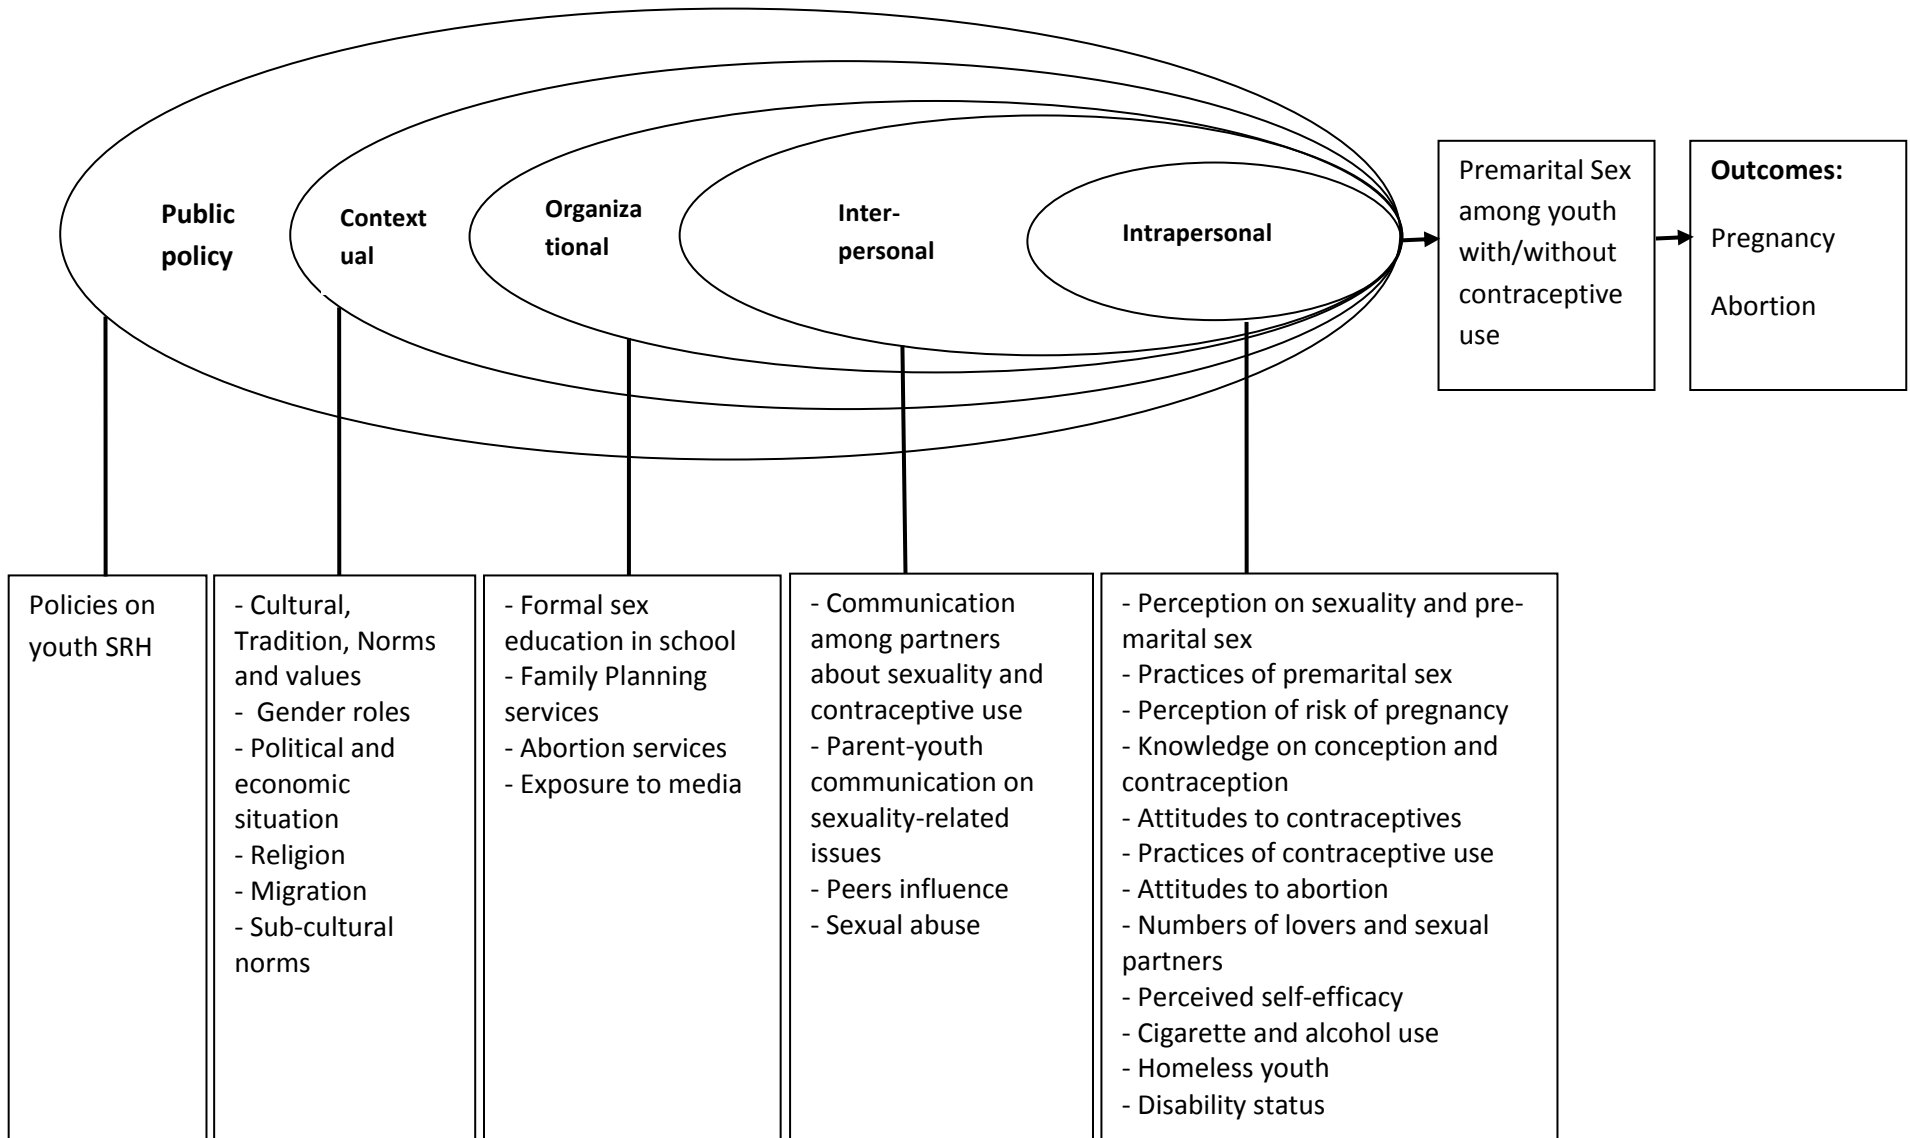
Public policy

Contextual

Organizational

Inter-personal

Intrapersonal

Premarital Sex among youth with/without contraceptive use

**Outcomes:**

Pregnancy

Abortion

Policies on youth SRH

- Cultural, Tradition, Norms and values
- Gender roles
- Political and economic situation
- Religion
- Migration
- Sub-cultural norms

- Formal sex education in school
- Family Planning services
- Abortion services
- Exposure to media

- Communication among partners about sexuality and contraceptive use
- Parent-youth communication on sexuality-related issues
- Peers influence
- Sexual abuse

- Perception on sexuality and premarital sex
- Practices of premarital sex
- Perception of risk of pregnancy
- Knowledge on conception and contraception
- Attitudes to contraceptives
- Practices of contraceptive use
- Attitudes to abortion
- Numbers of lovers and sexual partners
- Perceived self-efficacy
- Cigarette and alcohol use
- Homeless youth
- Disability status